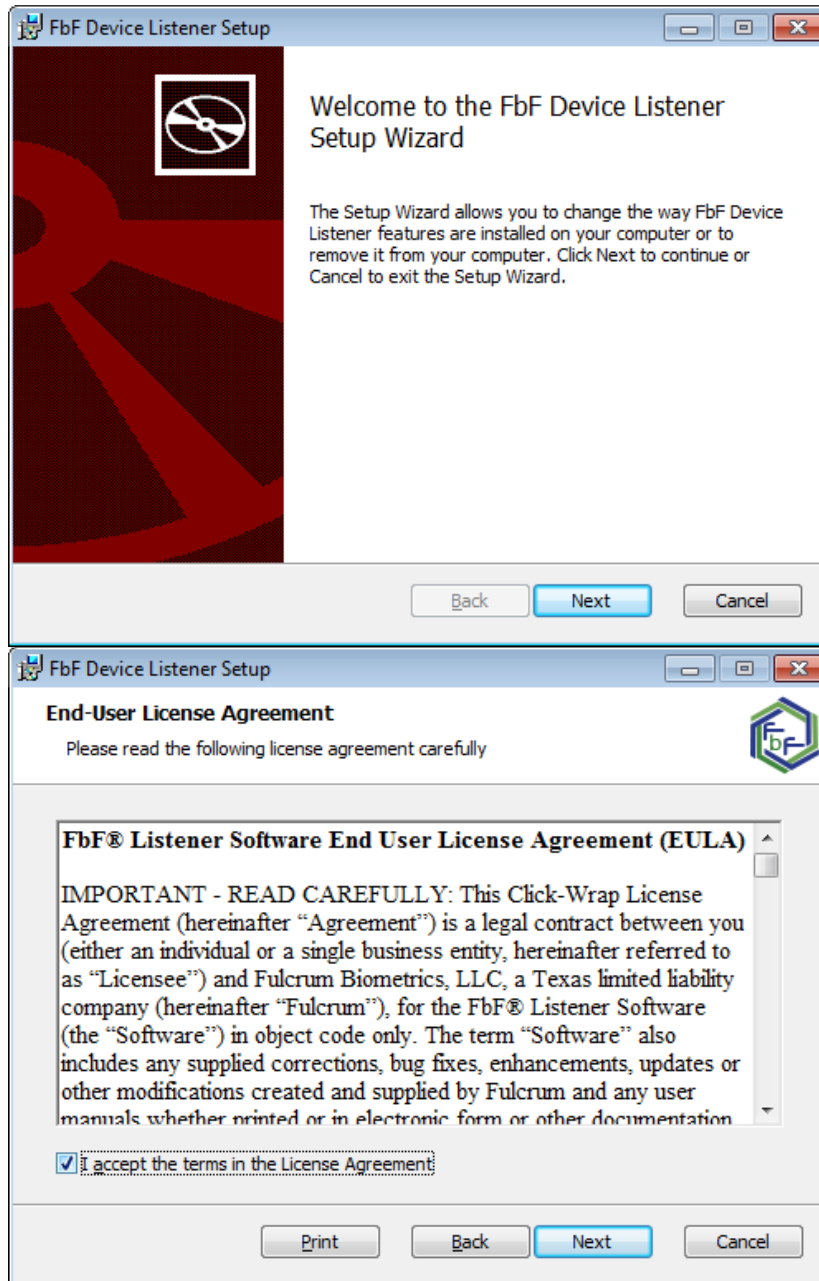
FbF Device Listener Setup

Welcome to the FbF Device Listener Setup Wizard

The Setup Wizard allows you to change the way FbF Device Listener features are installed on your computer or to remove it from your computer. Click Next to continue or Cancel to exit the Setup Wizard.

Back Next Cancel

FbF Device Listener Setup

End-User License Agreement

Please read the following license agreement carefully

FbF

FbF® Listener Software End User License Agreement (EULA)

IMPORTANT - READ CAREFULLY: This Click-Wrap License Agreement (hereinafter "Agreement") is a legal contract between you (either an individual or a single business entity, hereinafter referred to as "Licensee") and Fulcrum Biometrics, LLC, a Texas limited liability company (hereinafter "Fulcrum"), for the FbF® Listener Software (the "Software") in object code only. The term "Software" also includes any supplied corrections, bug fixes, enhancements, updates or other modifications created and supplied by Fulcrum and any user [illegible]

I accept the terms in the License Agreement

Print Back Next Cancel